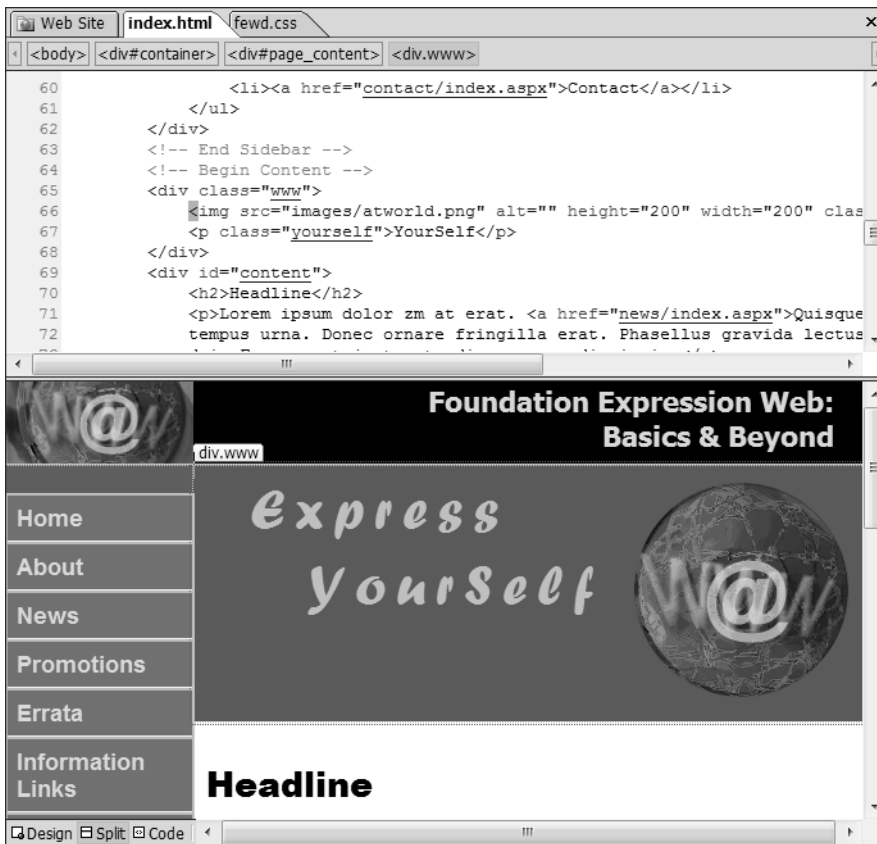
Web Site | index.html | fewd.css ×

<body> <div#container> <div#page_content> <div.www>

60 <li><a href="contact/index.aspx">Contact</a></li>
61 </ul>
62 </div>
63 <!-- End Sidebar -->
64 <!-- Begin Content -->
65 <div class="www">
66 <img src="images/atworld.png" alt="" height="200" width="200" clas
67 <p class="yourself">YourSelf</p>
68 </div>
69 <div id="content">
70 <h2>Headline</h2>
71 <p>Lorem ipsum dolor zm at erat. <a href="news/index.aspx">Quisque
72 tempus urna. Donec ornare fringilla erat. Phasellus gravida lectus

Foundation Expression Web: Basics & Beyond

div.www

Home
About
News
Promotions
Errata
Information Links

Express
YourSelf

Headline

Design Split Code